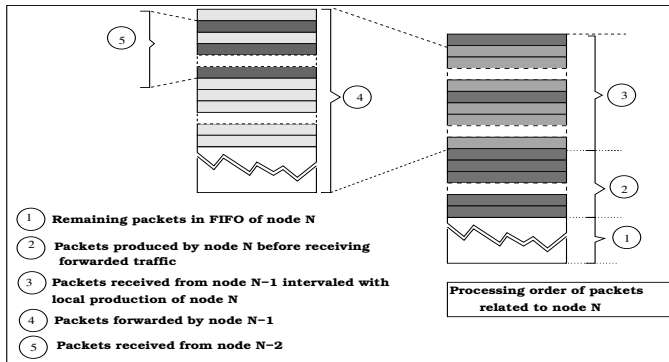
5

4

3

2

1

1 Remaining packets in FIFO of node N

2 Packets produced by node N before receiving forwarded traffic

3 Packets received from node N−1 intervaled with local production of node N

4 Packets forwarded by node N−1

5 Packets received from node N−2

Processing order of packets related to node N